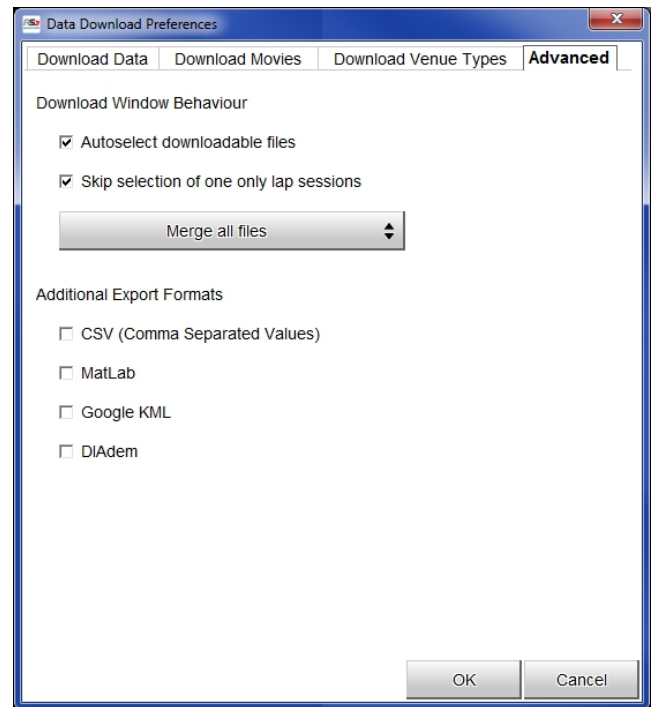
Data Download Preferences

Download Data | Download Movies | Download Venue Types | Advanced

Download Window Behaviour

☑ Autoselect downloadable files

☑ Skip selection of one only lap sessions

Merge all files

Additional Export Formats

☐ CSV (Comma Separated Values)

☐ MatLab

☐ Google KML

☐ DIAdem

OK

Cancel